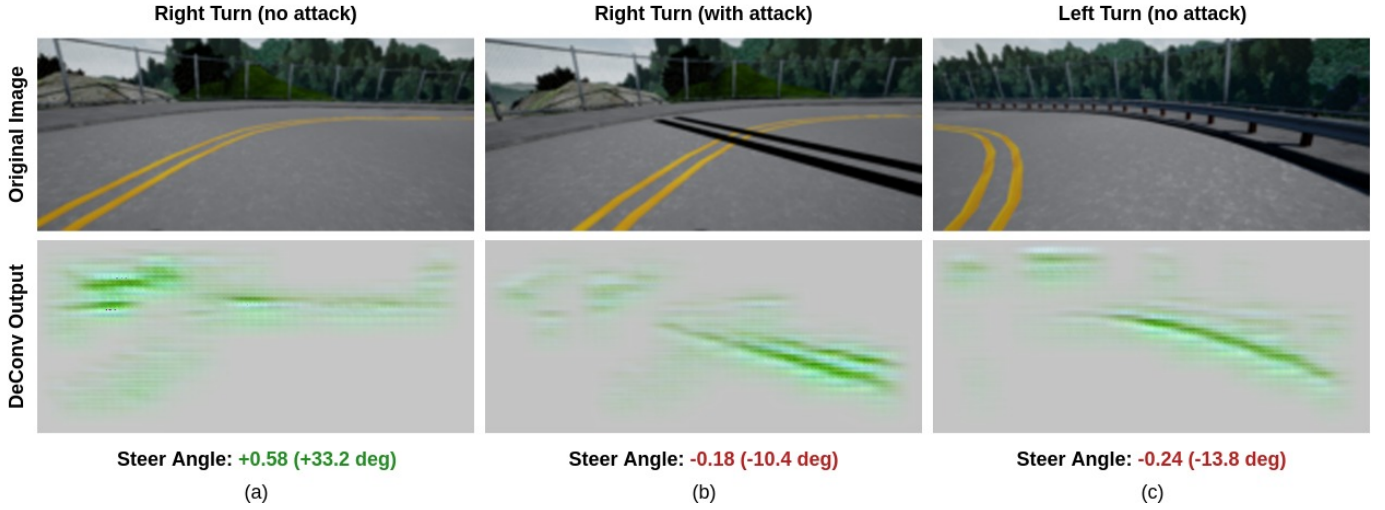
Right Turn (no attack)

Right Turn (with attack)

Left Turn (no attack)

Original Image

DeConv Output

Steer Angle: +0.58 (+33.2 deg)

(a)

Steer Angle: -0.18 (-10.4 deg)

(b)

Steer Angle: -0.24 (-13.8 deg)

(c)